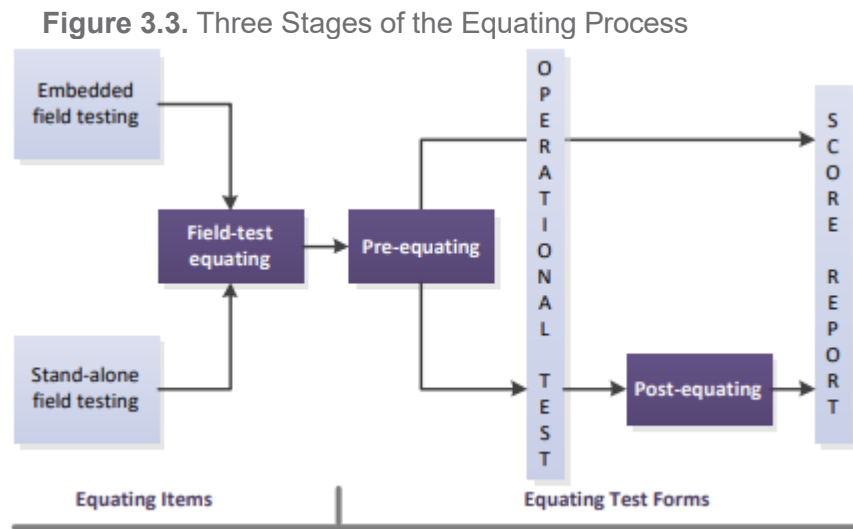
**Figure 3.3.** Three Stages of the Equating Process

Embedded field testing

Stand-alone field testing

Field-test equating

Pre-equating

OPERATIONAL TEST

Post-equating

SCORE REPORT

Equating Items

Equating Test Forms